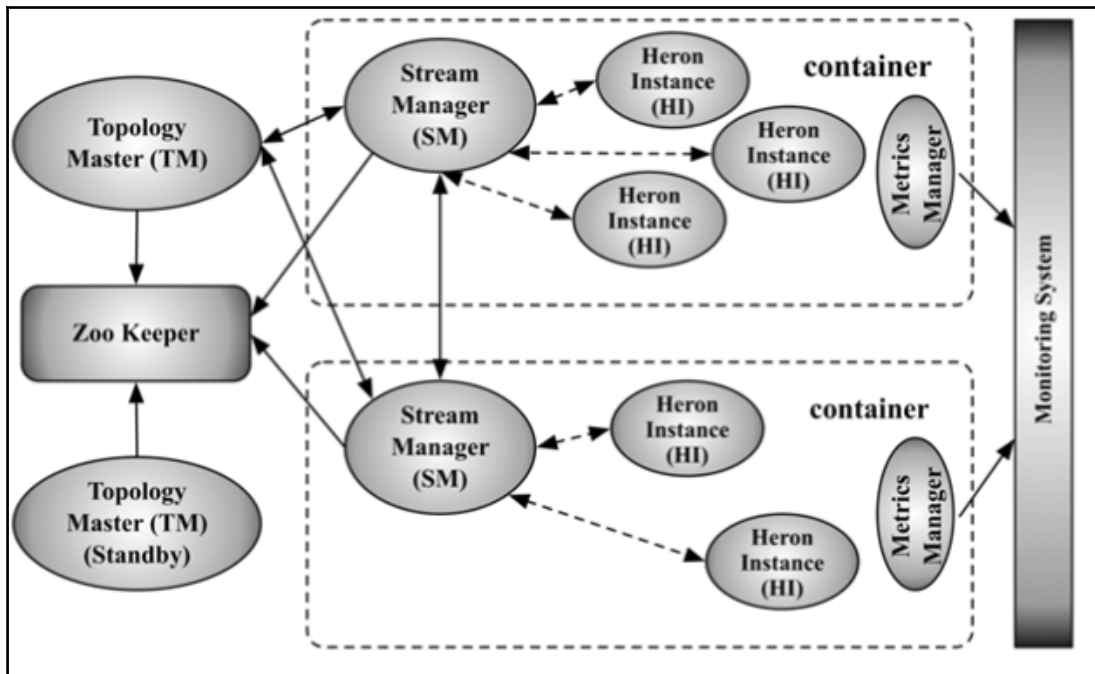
Topology Master (TM)

Zoo Keeper

Topology Master (TM) (Standby)

Stream Manager (SM)

Heron Instance (HI)

container

Heron Instance (HI)

Heron Instance (HI)

Metrics Manager

Stream Manager (SM)

Heron Instance (HI)

container

Heron Instance (HI)

Metrics Manager

Monitoring System